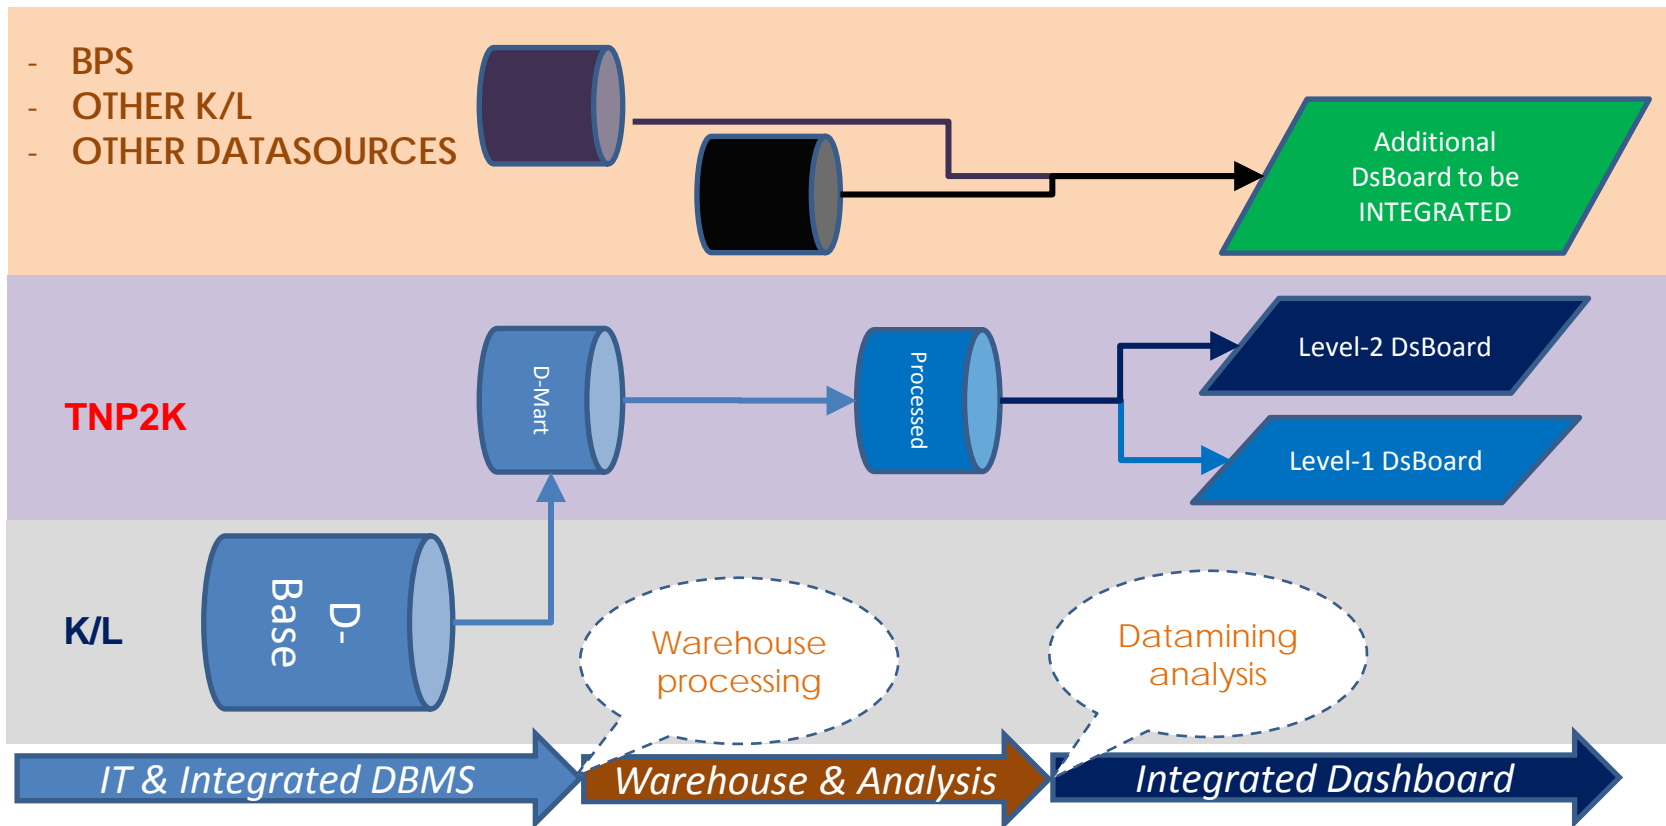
- BPS
- OTHER K/L
- OTHER DATASOURCES

Additional DsBoard to be INTEGRATED

TNP2K

D-Mart

Processed

Level-2 DsBoard

Level-1 DsBoard

K/L

D-Base

Warehouse processing

Datamining analysis

IT & Integrated DBMS

Warehouse & Analysis

Integrated Dashboard